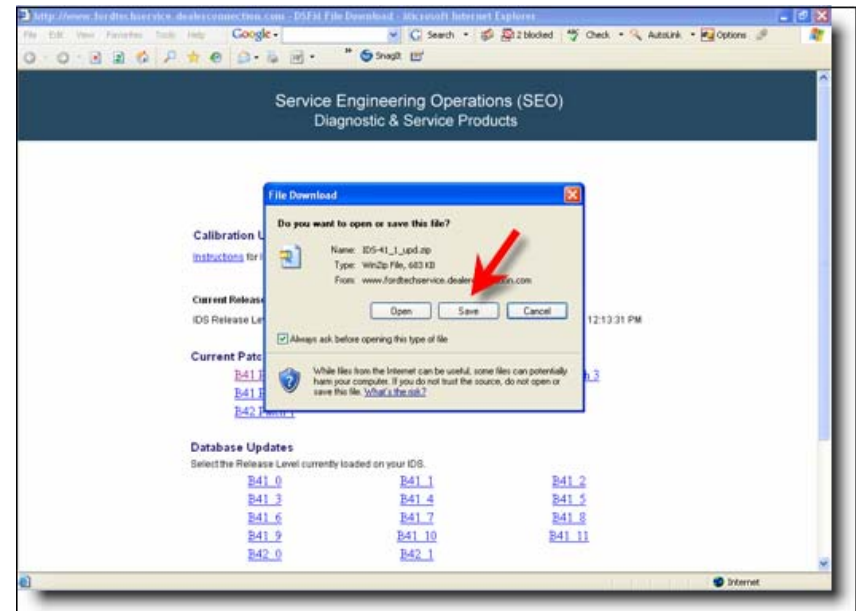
http://www.fordtechservice.dealerconnection.com - DSFH File Download - Microsoft Internet Explorer

File Edit View Favorites Tools Help Google Search 2 blocked Check AutoLink Options

SnagIt

Service Engineering Operations (SEO)
Diagnostic & Service Products

Calibration U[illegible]
Instructions for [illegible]

Current Release
IDS Release Le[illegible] 12:13:31 PM

Current Patc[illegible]
B41 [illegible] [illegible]h 3
B41 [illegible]
B42 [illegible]

File Download
Do you want to open or save this file?
Name: IDS-41_1_upd.zip
Type: WinZip File, 683 KB
From: www.fordtechservice.dealer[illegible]on.com
Open Save Cancel
Always ask before opening this type of file
While files from the Internet can be useful, some files can potentially harm your computer. If you do not trust the source, do not open or save this file. What's the risk?

Database Updates
Select the Release Level currently loaded on your IDS.

| B41 0 | B41 1 | B41 2 |
|---|---|---|
| B41 3 | B41 4 | B41 5 |
| B41 6 | B41 7 | B41 8 |
| B41 9 | B41 10 | B41 11 |
| B42 0 | B42 1 | |

Internet